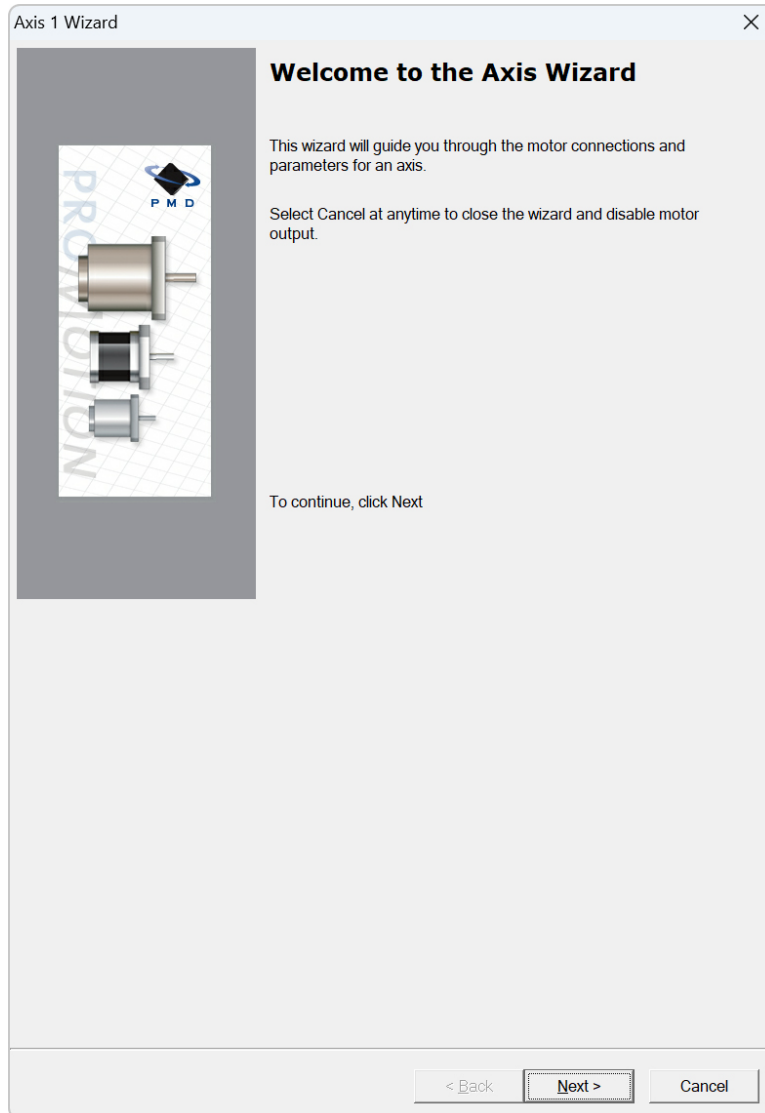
Axis 1 Wizard

PMD

PROMOTION

Welcome to the Axis Wizard

This wizard will guide you through the motor connections and parameters for an axis.

Select Cancel at anytime to close the wizard and disable motor output.

To continue, click Next

< Back

Next >

Cancel